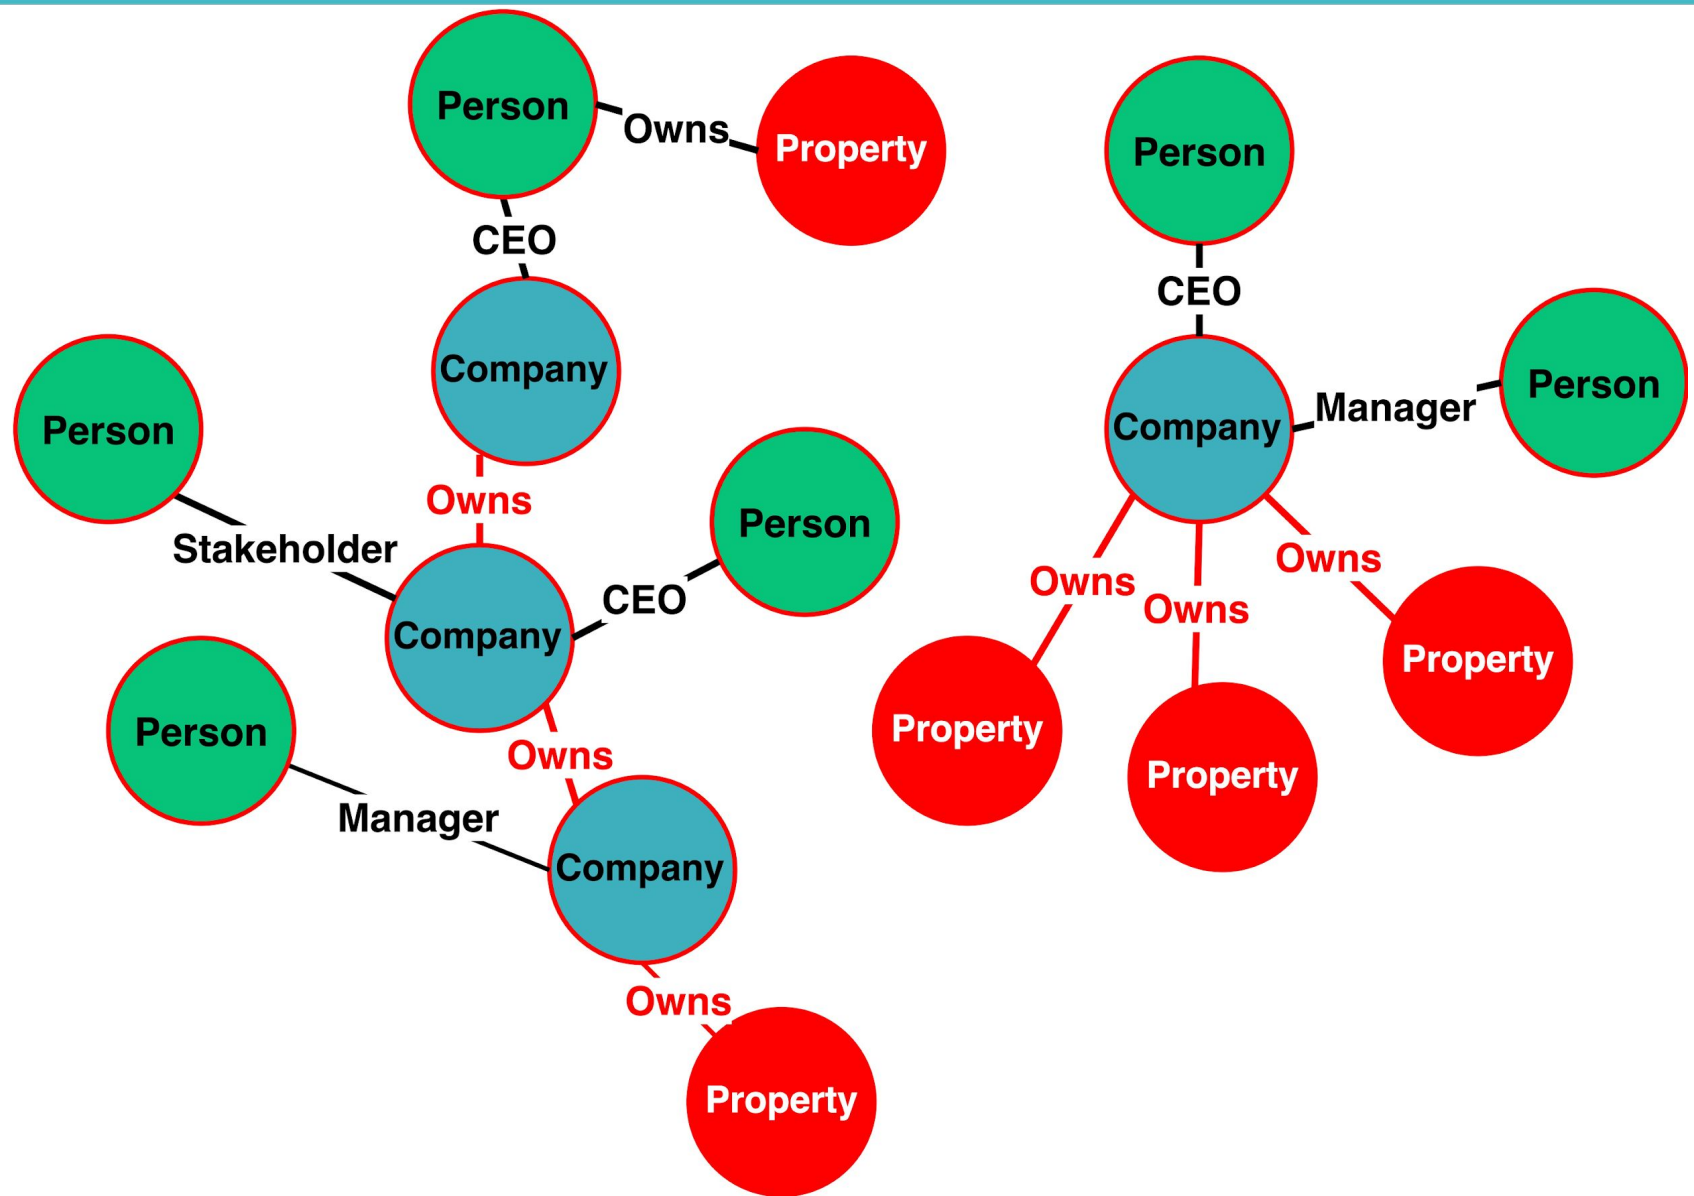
Person

Owns

Property

CEO

Company

Person

Owns

Stakeholder

Company

CEO

Person

Person

Owns

Manager

Company

Owns

Property

Person

CEO

Company

Manager

Person

Owns

Owns

Owns

Property

Property

Property